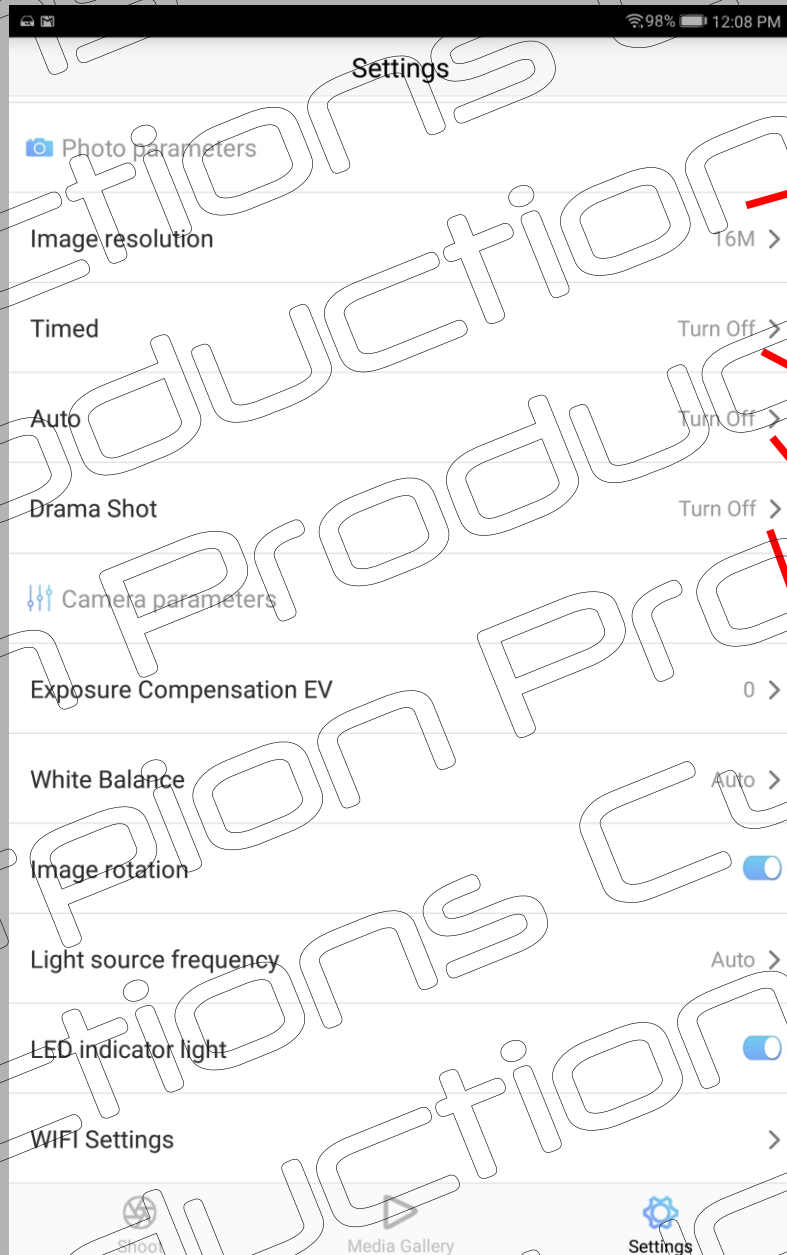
98% 12:08 PM

Settings

Photo parameters

Image resolution 16M

Timed Turn Off

Auto Turn Off

Drama Shot Turn Off

Camera parameters

Exposure Compensation EV 0

White Balance Auto

Image rotation

Light source frequency Auto

LED indicator light

WIFI Settings

Shoot Media Gallery Settings